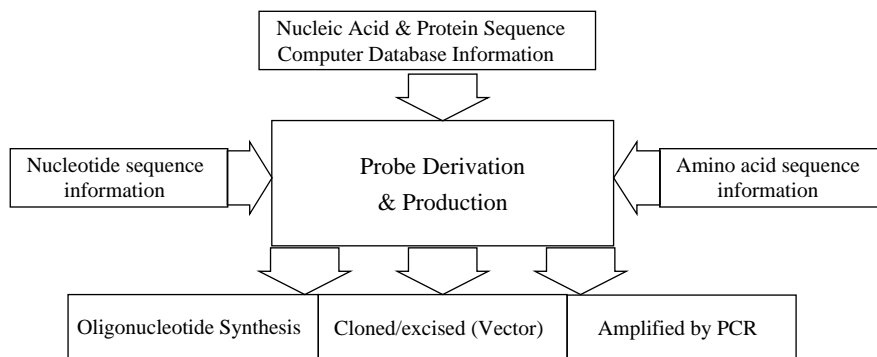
Nucleic Acid & Protein Sequence Computer Database Information

Nucleotide sequence information

Probe Derivation & Production

Amino acid sequence information

Oligonucleotide Synthesis

Cloned/excised (Vector)

Amplified by PCR